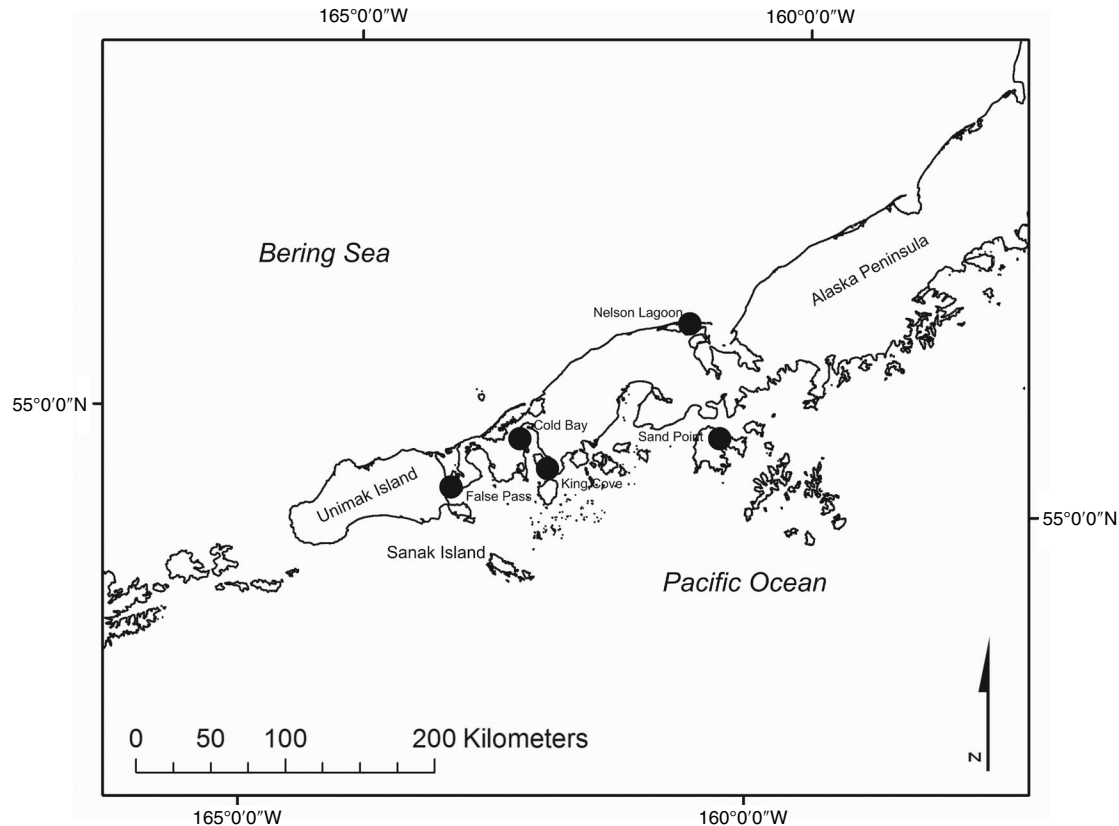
165°0′0″W

160°0′0″W

Bering Sea

Alaska Peninsula

Nelson Lagoon

55°0′0″N

Cold Bay

Sand Point

King Cove

False Pass

Unimak Island

55°0′0″N

Sanak Island

Pacific Ocean

0 50 100 200 Kilometers

N

165°0′0″W

160°0′0″W